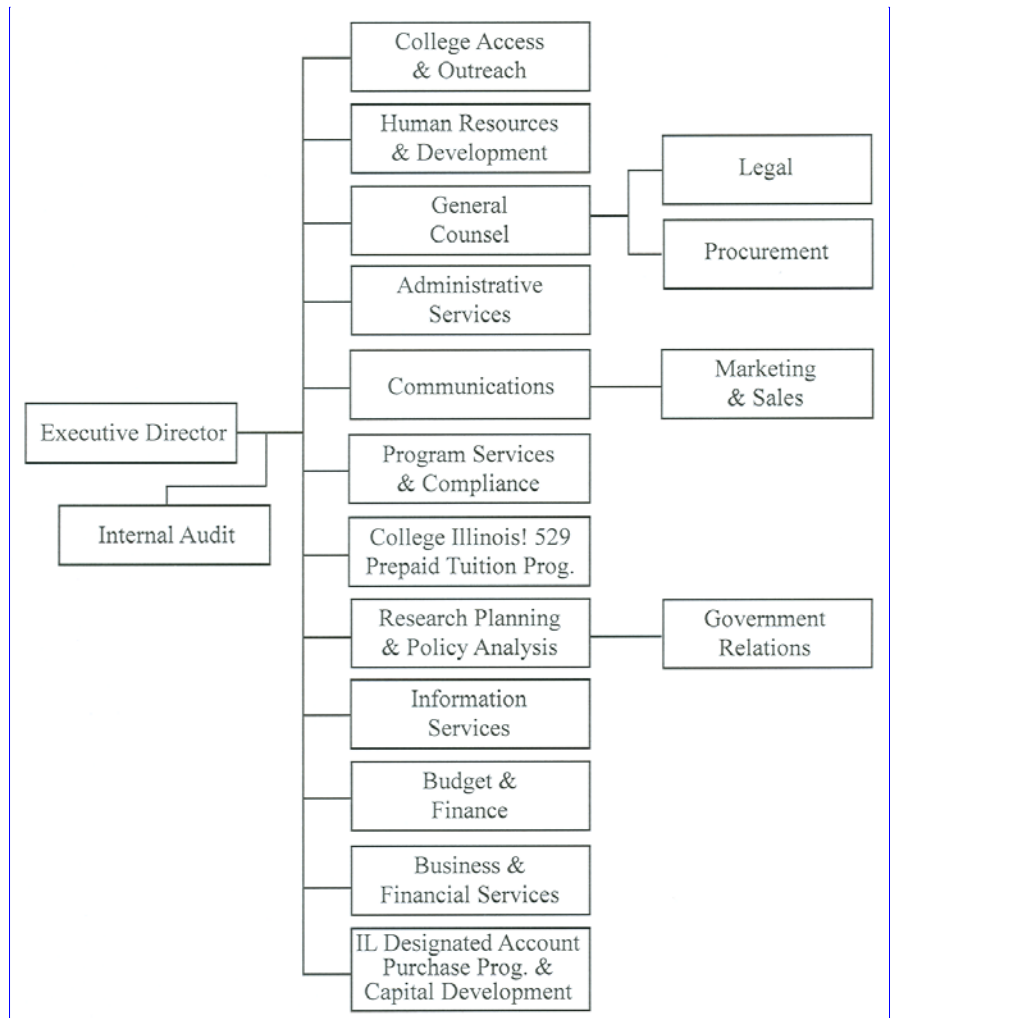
Executive Director

Internal Audit

College Access & Outreach

Human Resources & Development

General Counsel

Legal

Procurement

Administrative Services

Communications

Marketing & Sales

Program Services & Compliance

College Illinois! 529 Prepaid Tuition Prog.

Research Planning & Policy Analysis

Government Relations

Information Services

Budget & Finance

Business & Financial Services

IL Designated Account Purchase Prog. & Capital Development